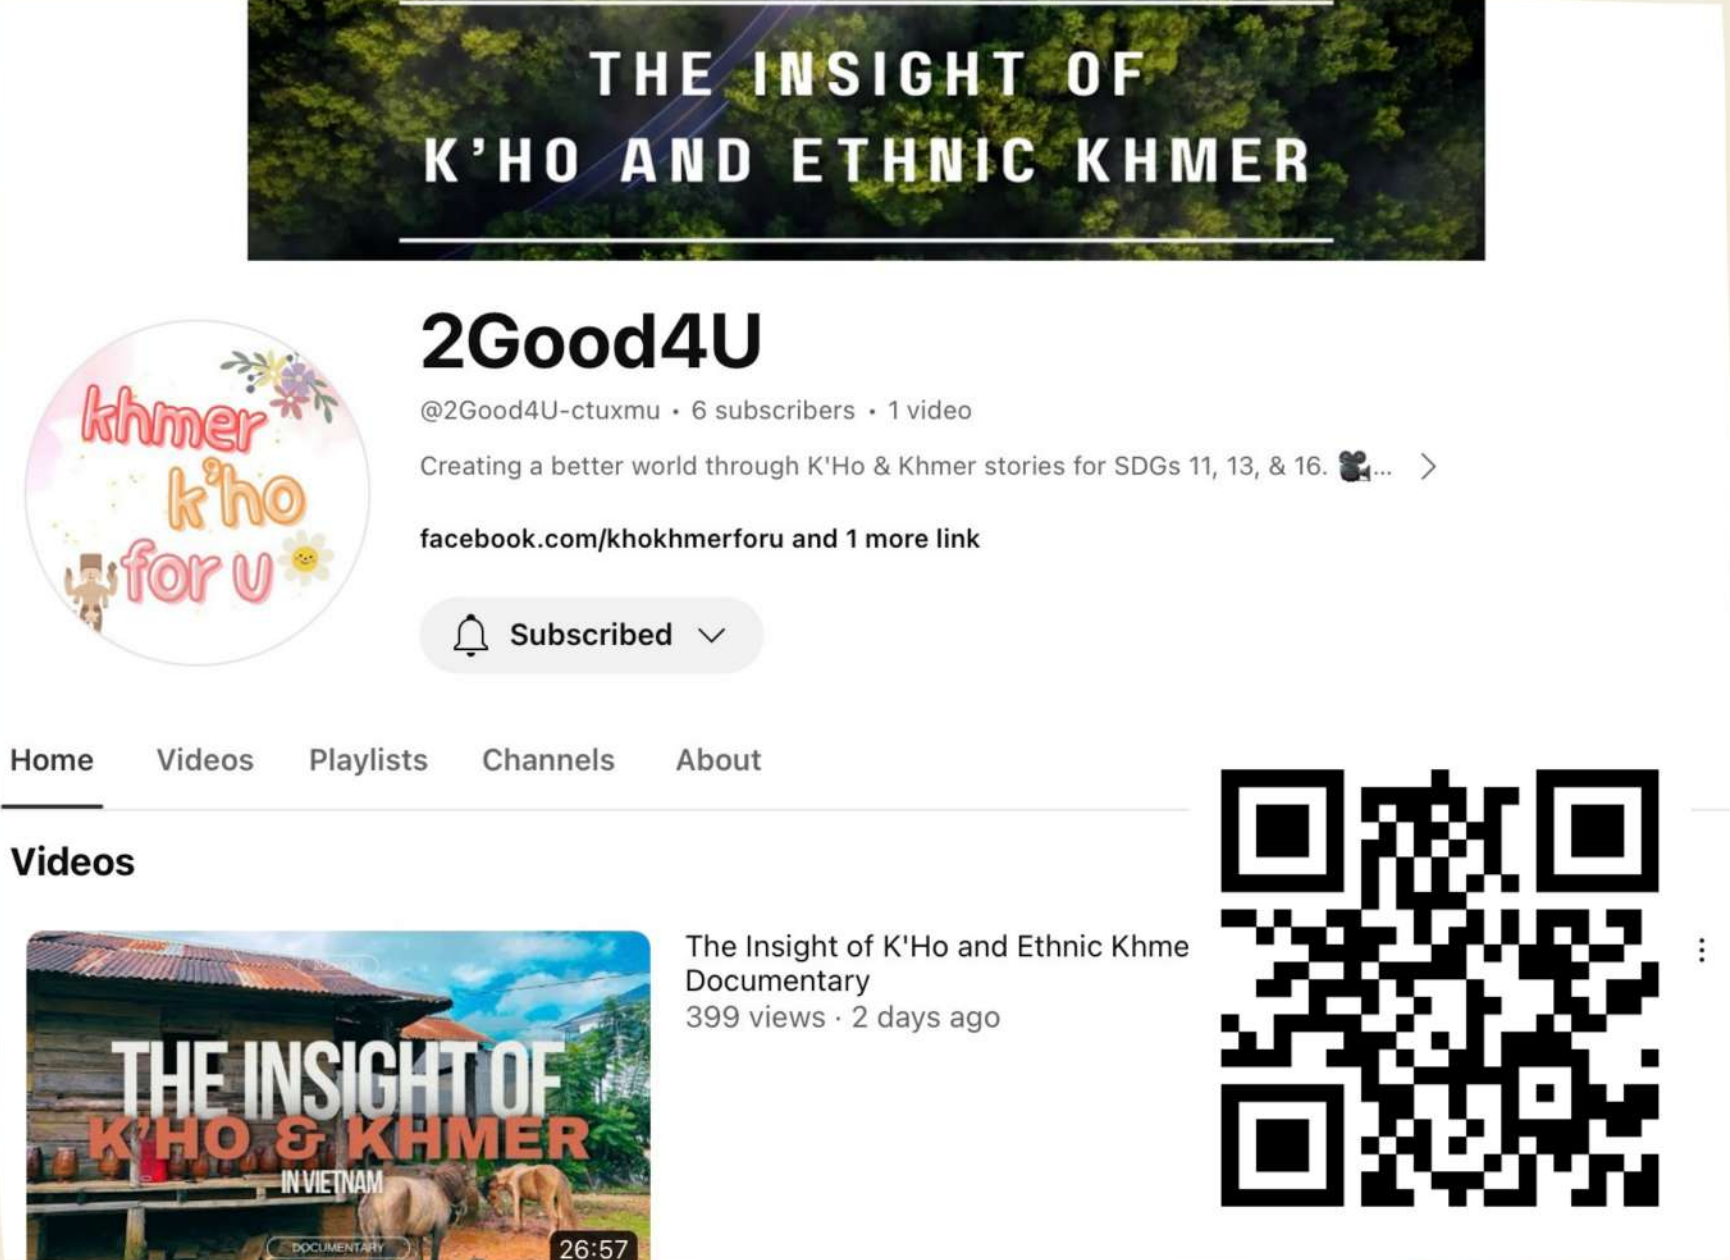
THE INSIGHT OF
K'HO AND ETHNIC KHMER

khmer k'ho for u

2Good4U

@2Good4U-ctuxmu • 6 subscribers • 1 video

Creating a better world through K'Ho & Khmer stories for SDGs 11, 13, & 16. 🎥...

facebook.com/khokhmerforu and 1 more link

Subscribed

Home Videos Playlists Channels About

Videos

THE INSIGHT OF
K'HO & KHMER
IN VIETNAM
DOCUMENTARY
26:57

The Insight of K'Ho and Ethnic Khme
Documentary
399 views · 2 days ago